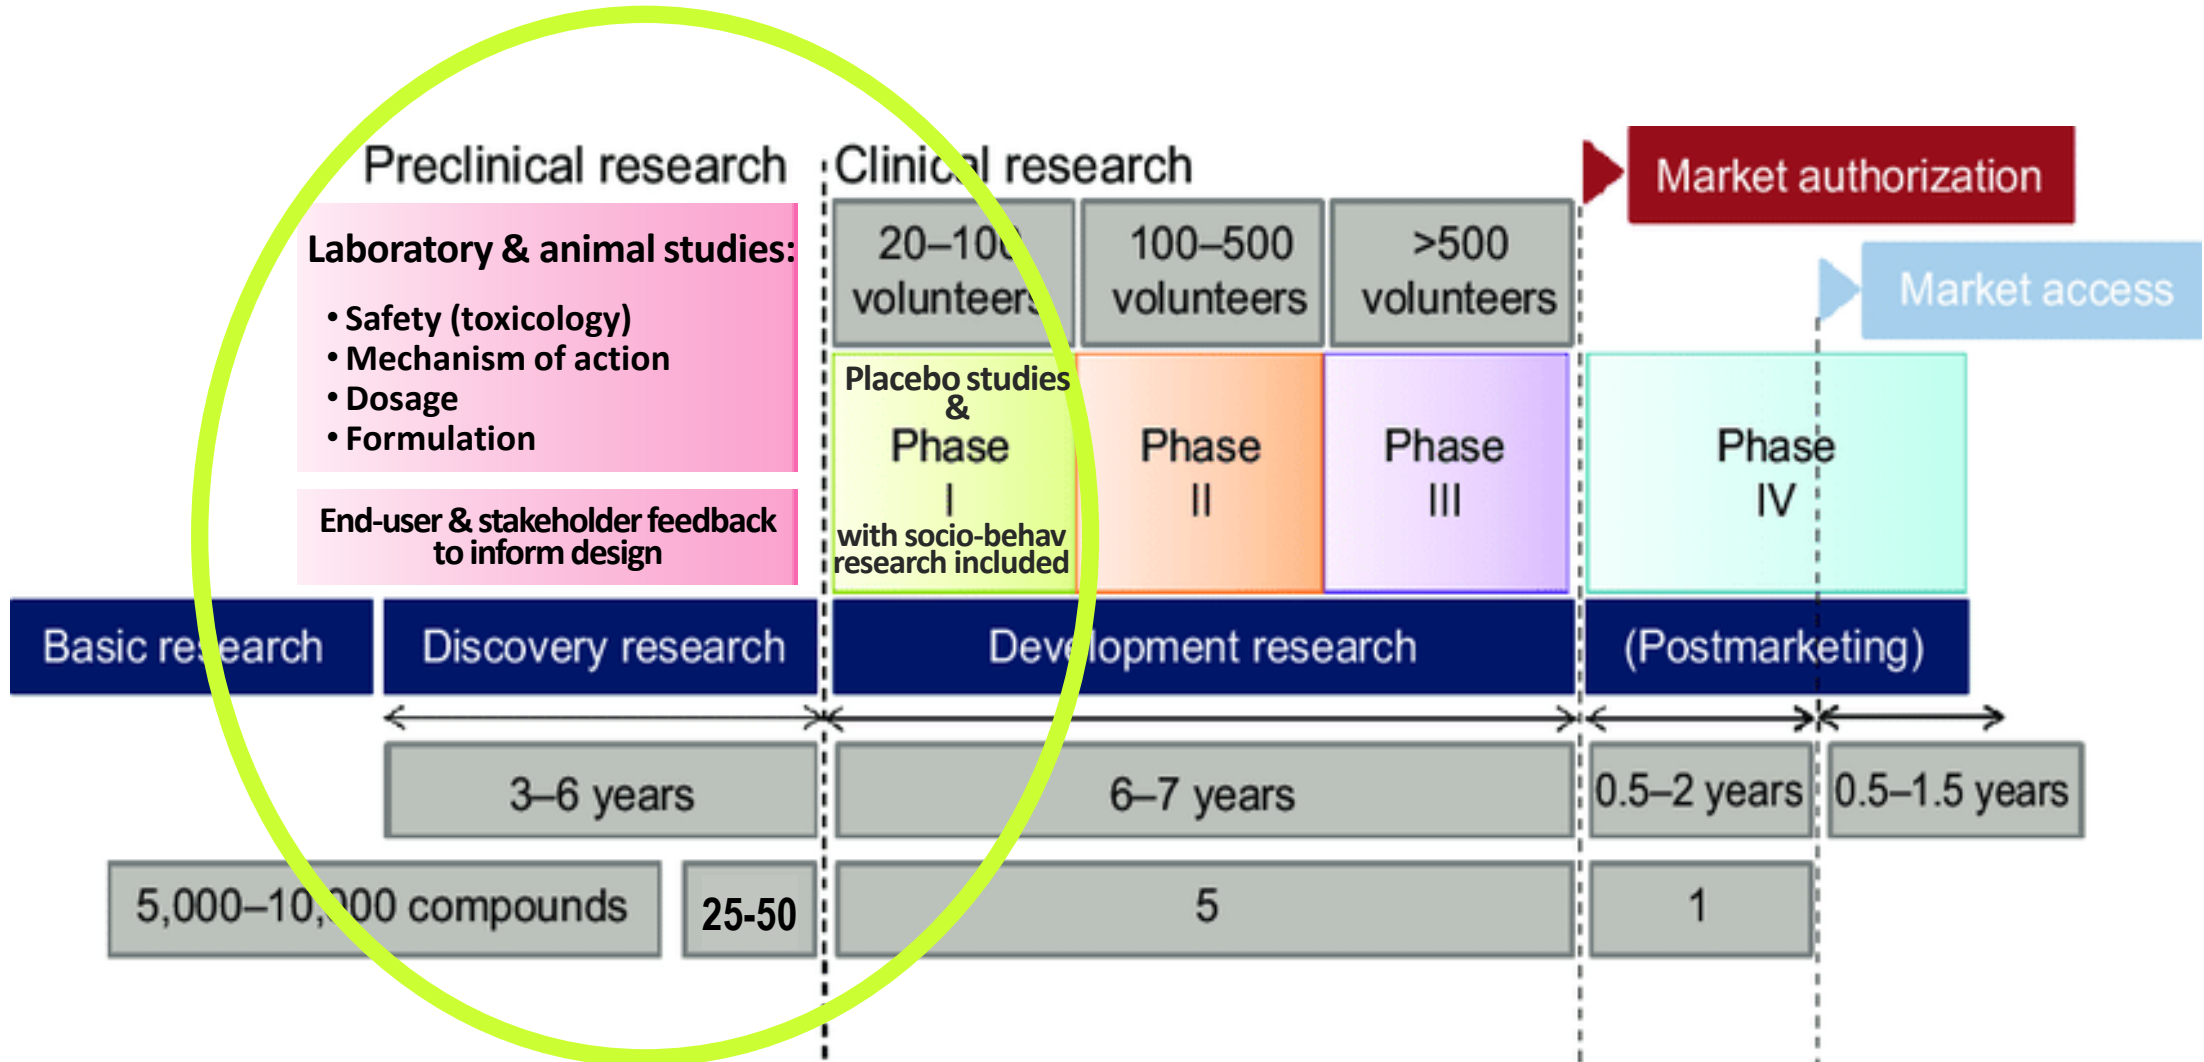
Preclinical research

Clinical research

Market authorization

Market access

Laboratory & animal studies:

• Safety (toxicology)
• Mechanism of action
• Dosage
• Formulation

End-user & stakeholder feedback to inform design

20–100 volunteers

100–500 volunteers

>500 volunteers

Placebo studies & Phase I with socio-behav research included

Phase II

Phase III

Phase IV

Basic research

Discovery research

Development research

(Postmarketing)

3–6 years

6–7 years

0.5–2 years

0.5–1.5 years

5,000–10,000 compounds

25-50

5

1